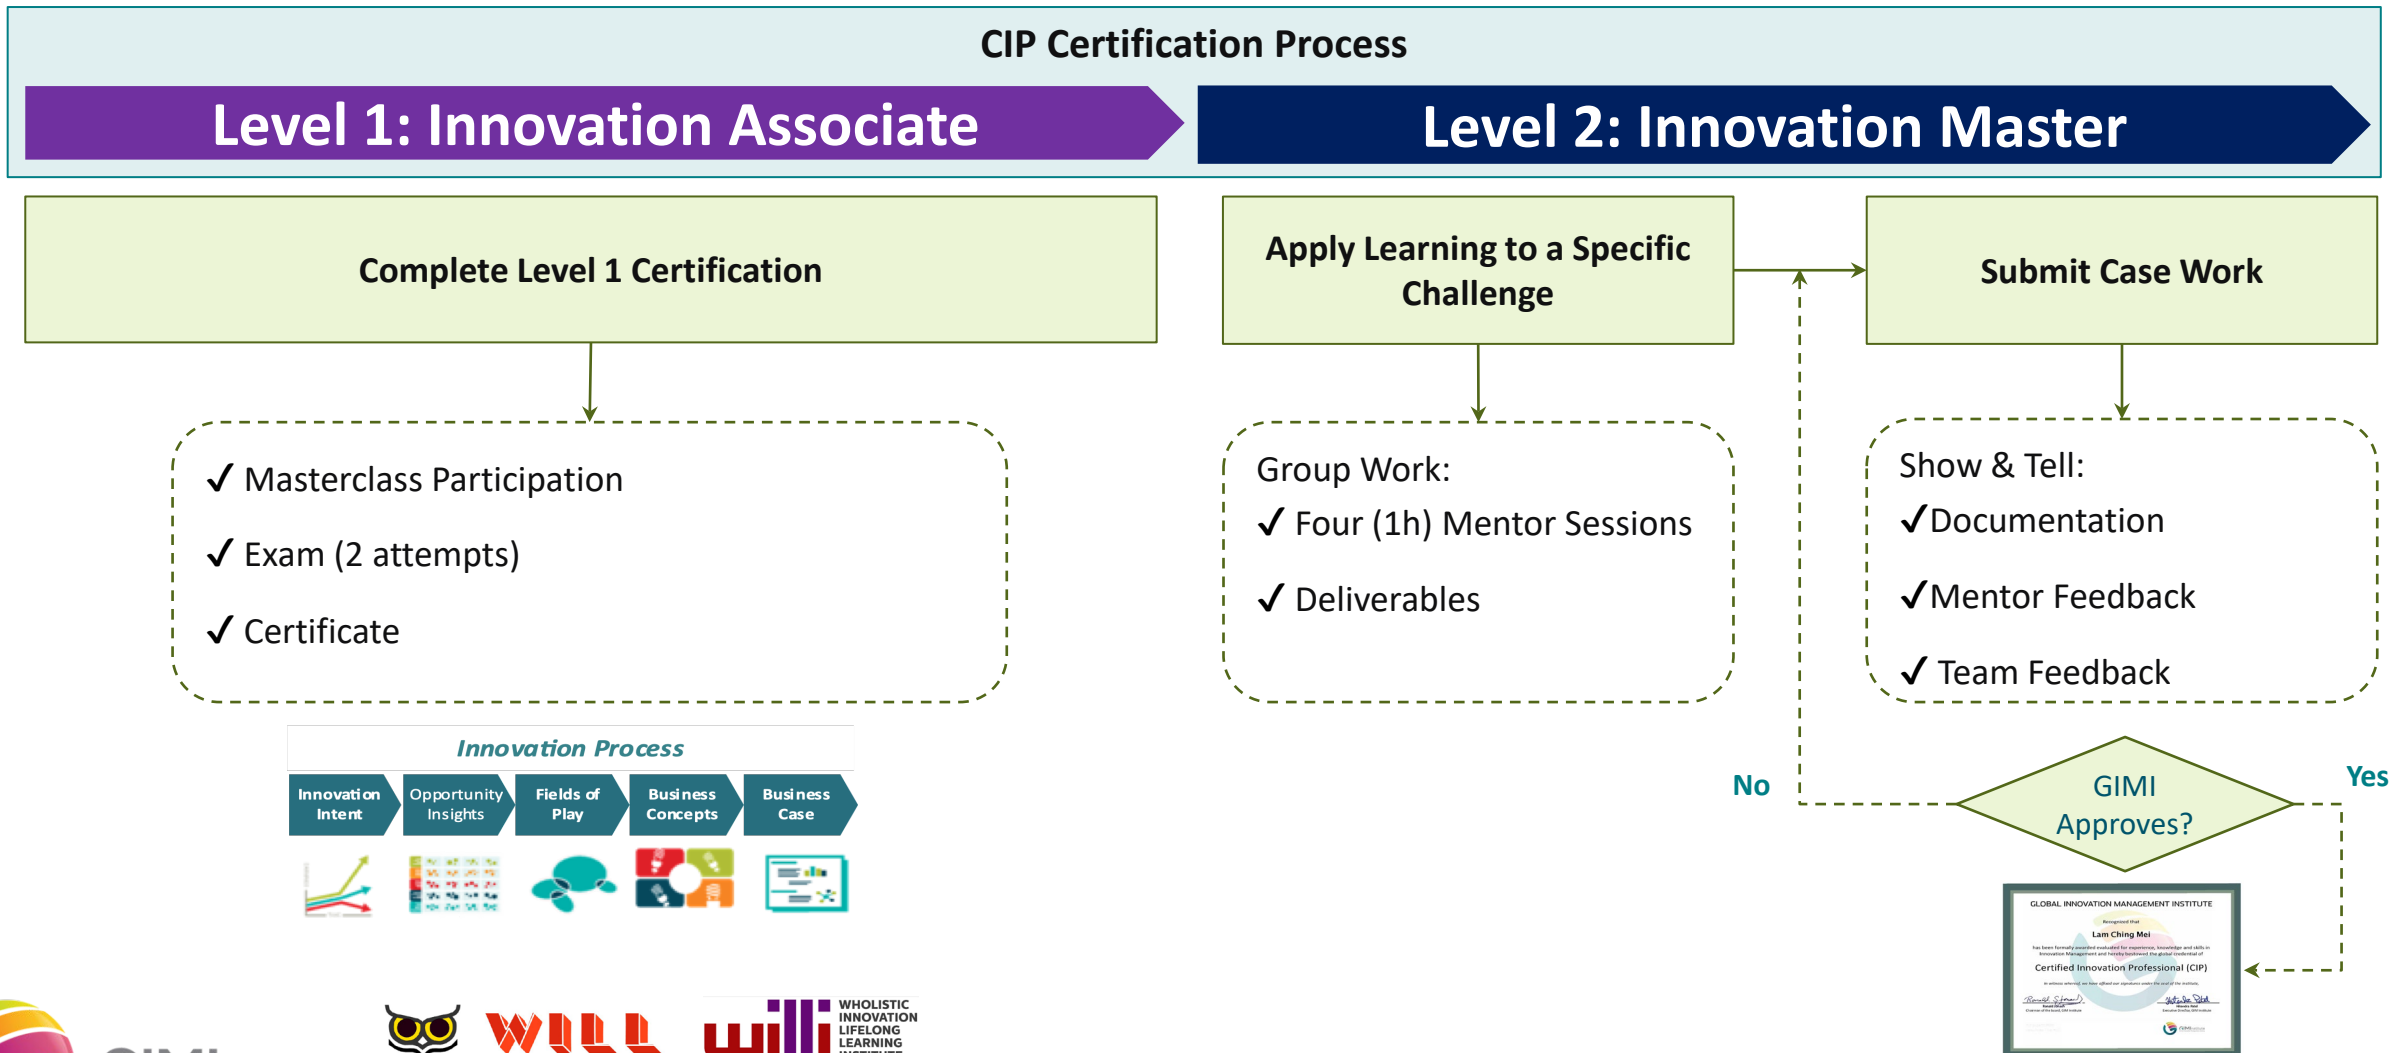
CIP Certification Process

Level 1: Innovation Associate

Level 2: Innovation Master

Complete Level 1 Certification

✓ Masterclass Participation

✓ Exam (2 attempts)

✓ Certificate

Innovation Process

Innovation Intent | Opportunity Insights | Fields of Play | Business Concepts | Business Case

Apply Learning to a Specific Challenge

Group Work:

✓ Four (1h) Mentor Sessions

✓ Deliverables

Submit Case Work

Show & Tell:

✓Documentation

✓Mentor Feedback

✓ Team Feedback

No

GIMI Approves?

Yes

GLOBAL INNOVATION MANAGEMENT INSTITUTE

Lam Ching Mei

Certified Innovation Professional (CIP)

WHOLISTIC INNOVATION LIFELONG LEARNING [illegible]